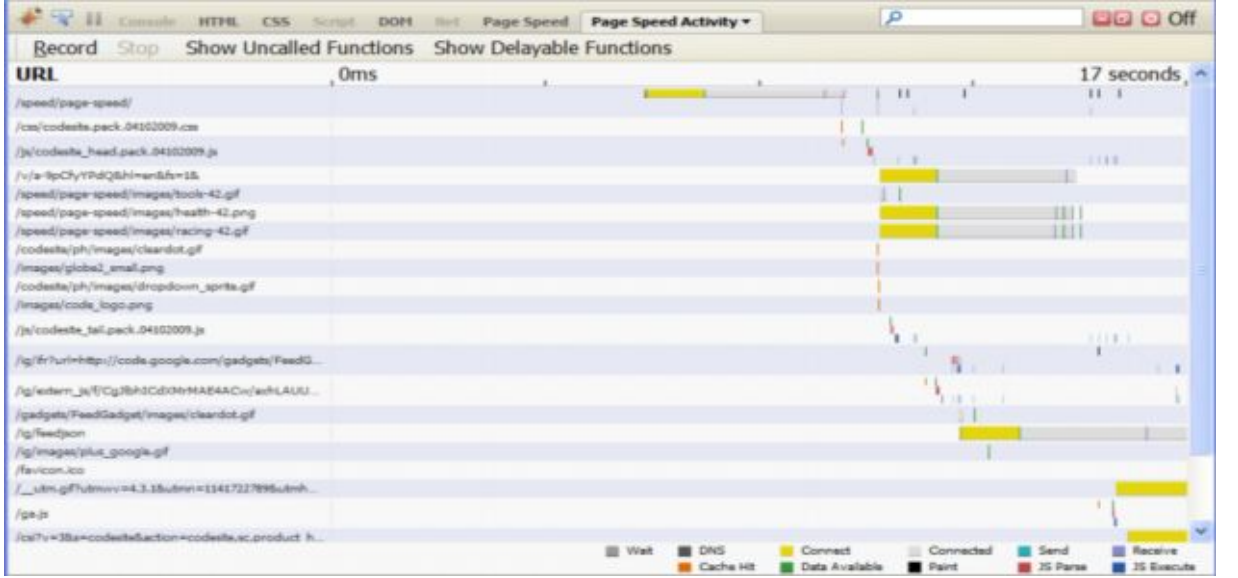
Console HTML CSS Script DOM Net Page Speed Page Speed Activity ▾ Off

Record Stop Show Uncalled Functions Show Delayable Functions

URL 0ms 17 seconds

/speed/page-speed/
/css/codesite.pack.04102009.css
/js/codesite_head.pack.04102009.js
/v/a-9pCfyYPdQ&hl=en&fs=1&
/speed/page-speed/images/tools-42.gif
/speed/page-speed/images/health-42.png
/speed/page-speed/images/racing-42.gif
/codesite/ph/images/cleardot.gif
/images/globe2_small.png
/codesite/ph/images/dropdown_sprite.gif
/images/code_logo.png
/js/codesite_tail.pack.04102009.js
/ig/ifr?url=http://code.google.com/gadgets/FeedG...
/ig/extern_js/f/CgJlbhICdXMrMAE4ACw/acfrLAUU...
/gadgets/FeedGadget/images/cleardot.gif
/ig/feedjson
/ig/images/plus_google.gif
/favicon.ico
/__utm.gif?utmwv=4.3.1&utmn=11417227898utmh...
/ga.js
/csi?v=3&s=codesite&action=codesite.sc.product h...

Wait DNS Connect Connected Send Receive
Cache Hit Data Available Paint JS Parse JS Execute